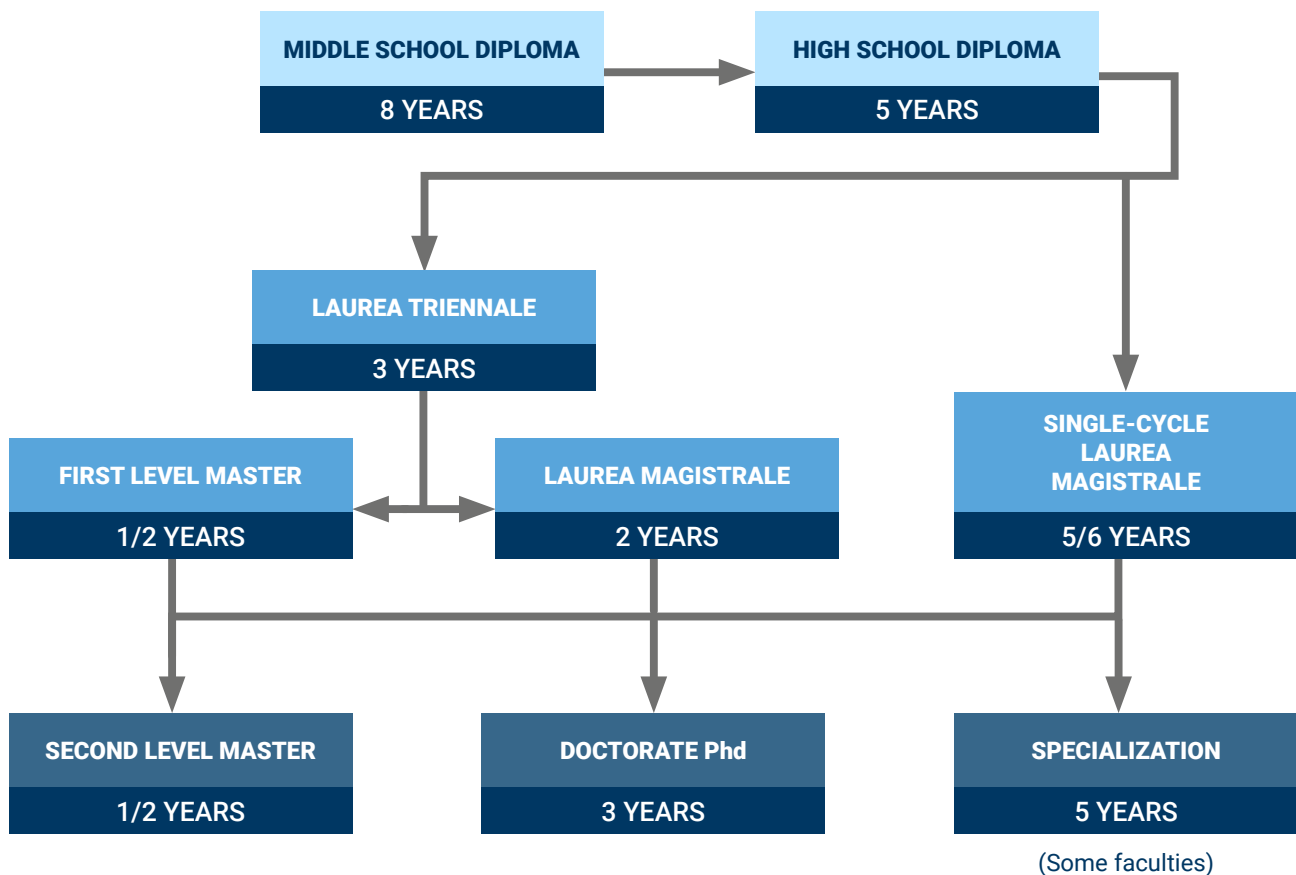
MIDDLE SCHOOL DIPLOMA
8 YEARS

HIGH SCHOOL DIPLOMA
5 YEARS

LAUREA TRIENNALE
3 YEARS

SINGLE-CYCLE LAUREA MAGISTRALE
5/6 YEARS

FIRST LEVEL MASTER
1/2 YEARS

LAUREA MAGISTRALE
2 YEARS

SECOND LEVEL MASTER
1/2 YEARS

DOCTORATE Phd
3 YEARS

SPECIALIZATION
5 YEARS
(Some faculties)